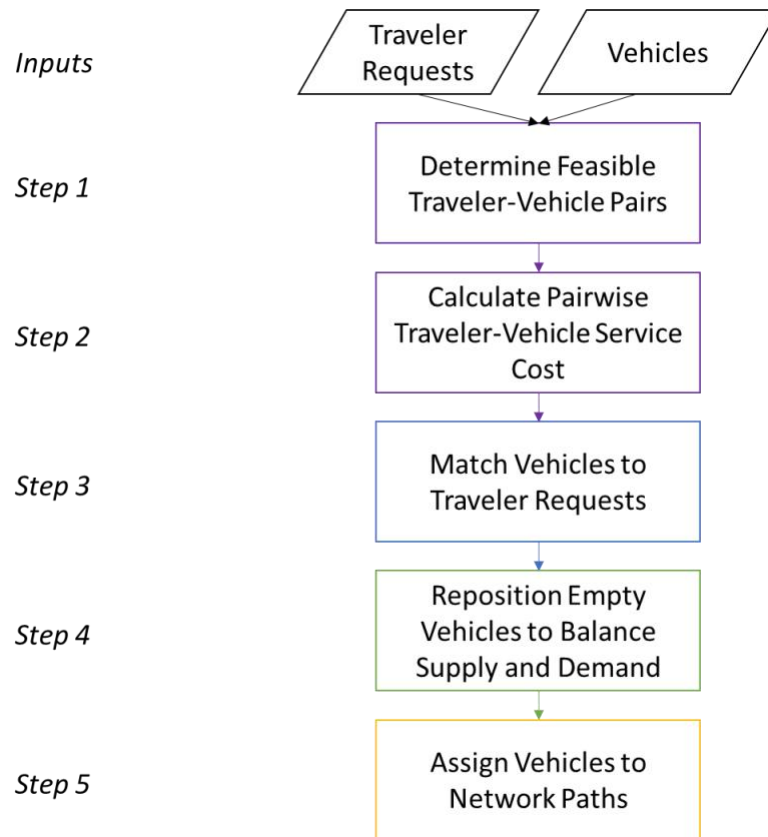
Inputs

Traveler Requests

Vehicles

Step 1

Determine Feasible Traveler-Vehicle Pairs

Step 2

Calculate Pairwise Traveler-Vehicle Service Cost

Step 3

Match Vehicles to Traveler Requests

Step 4

Reposition Empty Vehicles to Balance Supply and Demand

Step 5

Assign Vehicles to Network Paths